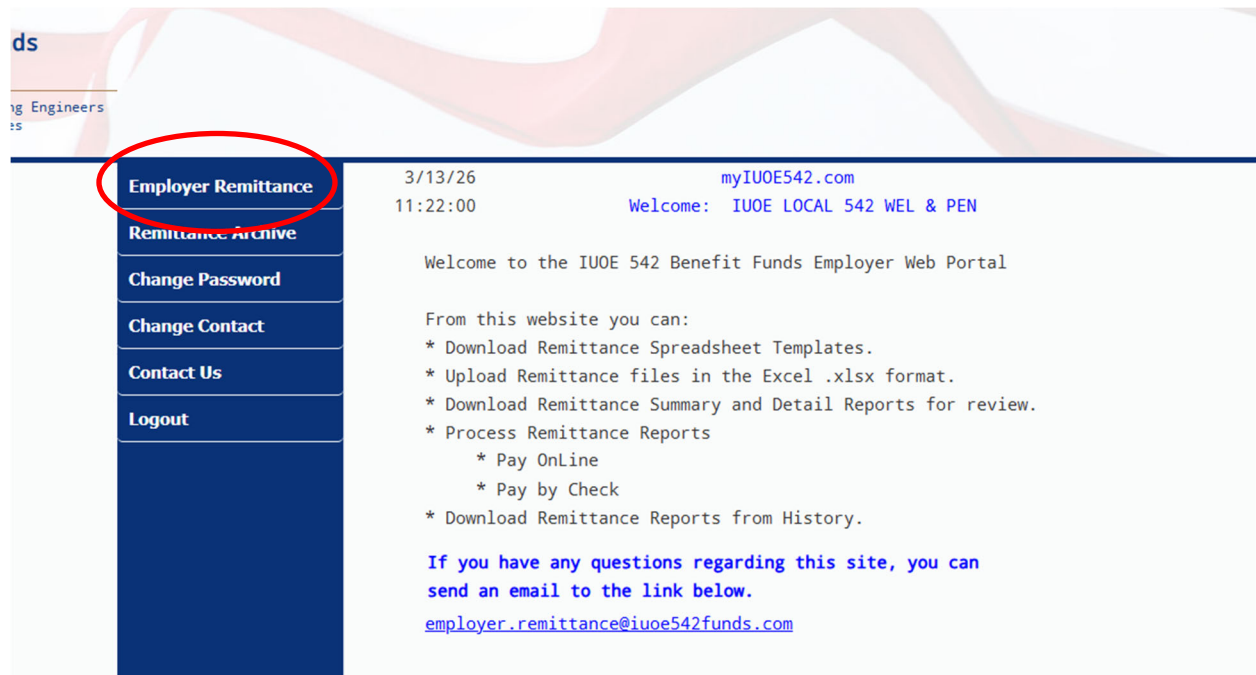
ds

ng Engineers
es

Employer Remittance
Remittance Archive
Change Password
Change Contact
Contact Us
Logout

3/13/26
11:22:00

myIUOE542.com
Welcome: IUOE LOCAL 542 WEL & PEN

Welcome to the IUOE 542 Benefit Funds Employer Web Portal

From this website you can:
* Download Remittance Spreadsheet Templates.
* Upload Remittance files in the Excel .xlsx format.
* Download Remittance Summary and Detail Reports for review.
* Process Remittance Reports
* Pay OnLine
* Pay by Check
* Download Remittance Reports from History.

If you have any questions regarding this site, you can send an email to the link below.

employer.remittance@iuoe542funds.com